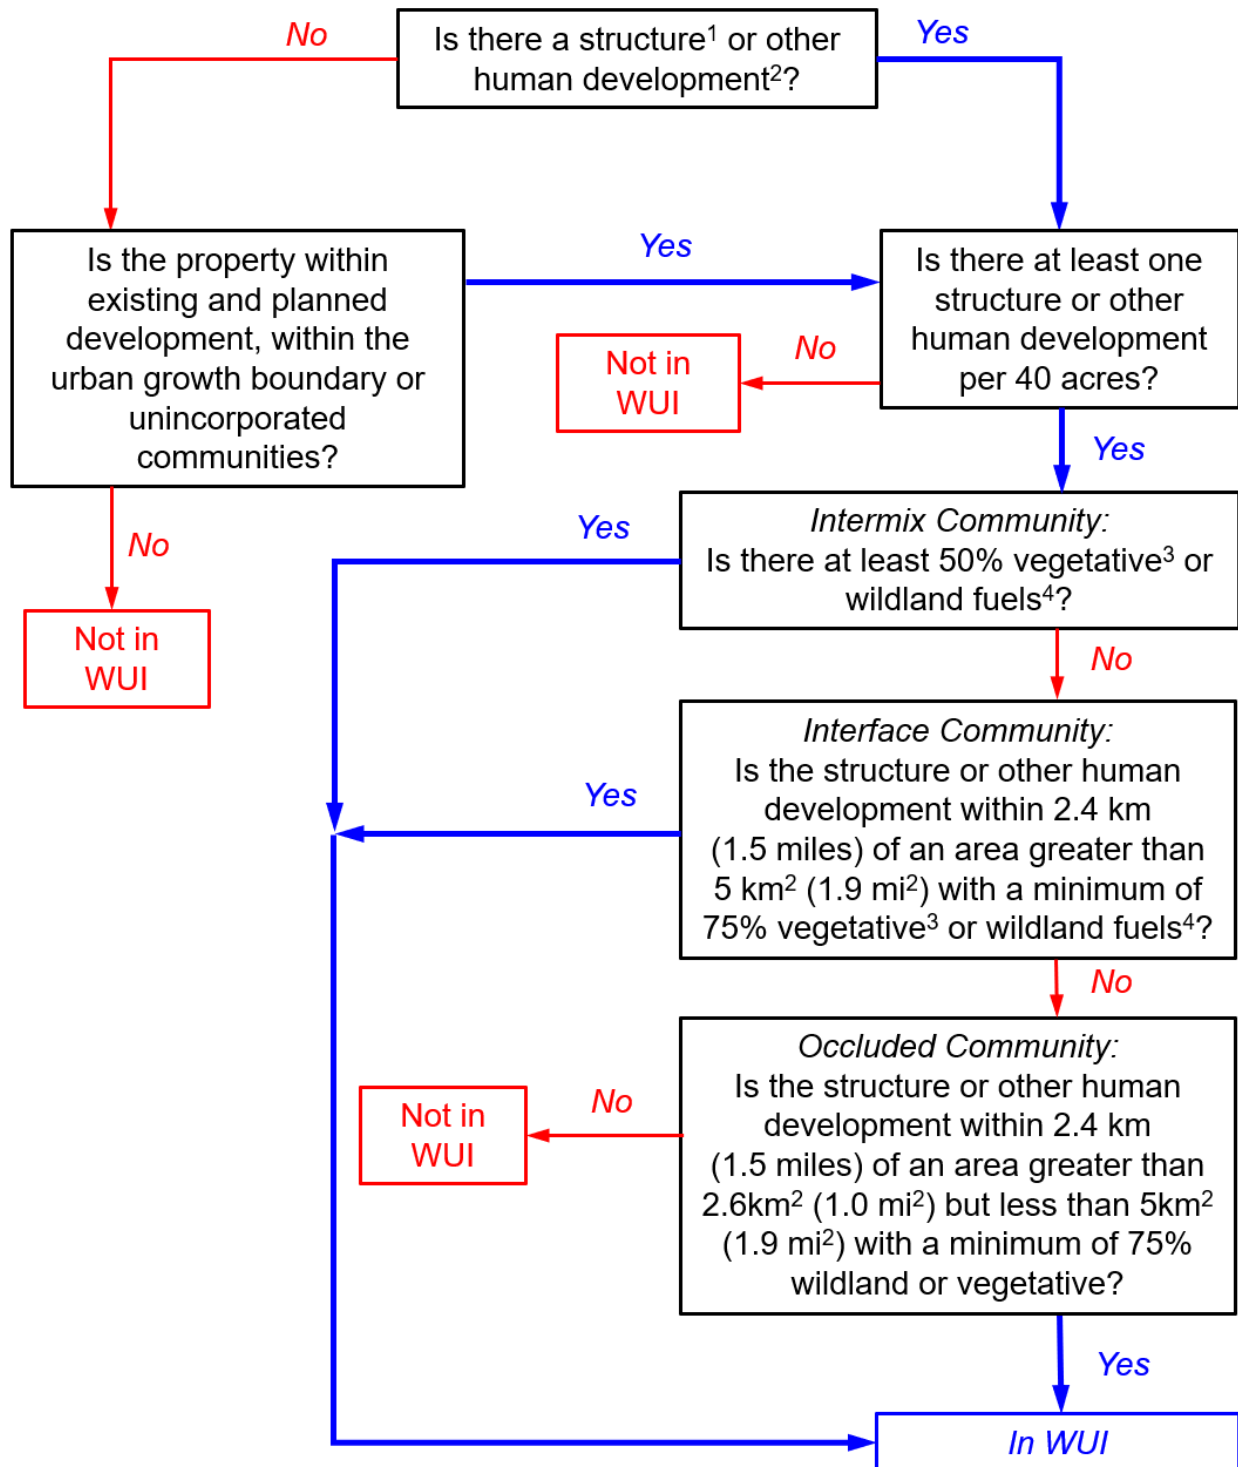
Is there a structure$^1$ or other human development$^2$?

No

Yes

Is the property within existing and planned development, within the urban growth boundary or unincorporated communities?

Yes

Is there at least one structure or other human development per 40 acres?

No

Not in WUI

No

Not in WUI

Yes

Yes

Intermix Community: Is there at least 50% vegetative$^3$ or wildland fuels$^4$?

No

Yes

Interface Community: Is the structure or other human development within 2.4 km (1.5 miles) of an area greater than 5 km$^2$ (1.9 mi$^2$) with a minimum of 75% vegetative$^3$ or wildland fuels$^4$?

No

Not in WUI

No

Occluded Community: Is the structure or other human development within 2.4 km (1.5 miles) of an area greater than 2.6km$^2$ (1.0 mi$^2$) but less than 5km$^2$ (1.9 mi$^2$) with a minimum of 75% wildland or vegetative?

Yes

In WUI